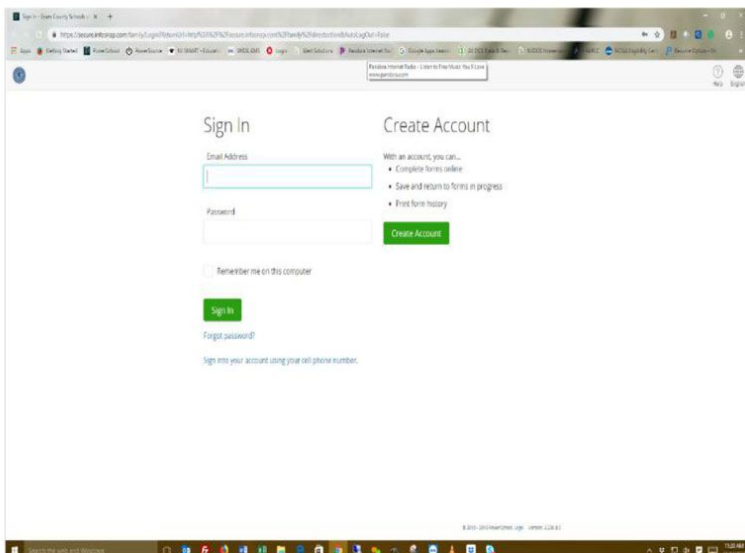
Sign In - Essex County Schools | X +

https://secure.infosnap.com/family/Login?ReturnUrl=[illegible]

Apps Getting Started PowerSchool PowerSource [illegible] Login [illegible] Pandora Internet Rad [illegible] Google Apps Learni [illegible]

Pandora Internet Radio - Listen to Free Music You'll Love
www.pandora.com

Help English

Sign In

Email Address

Password

Remember me on this computer

Sign In

Forgot password?

Sign into your account using your cell phone number.

Create Account

With an account, you can...

• Complete forms online

• Save and return to forms in progress

• Print form history

Create Account

© 2010 - 2018 PowerSchool. Login Version 2.28.8.1

Search the web and Windows